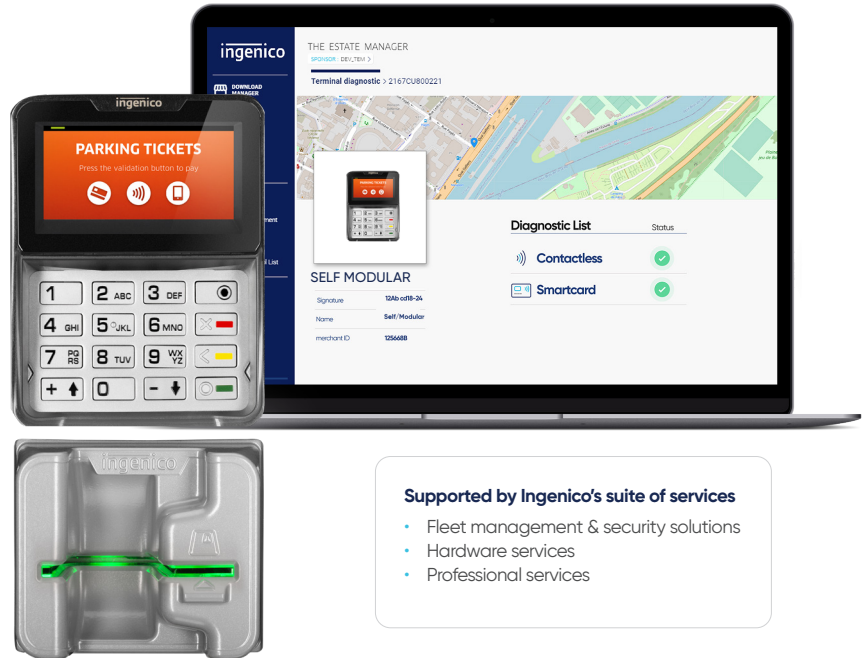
ingenico

THE ESTATE MANAGER
SPONSOR DEV_TEM >

DOWNLOAD MANAGER

Terminal diagnostic > 2167CU800221

SELF MODULAR

| Signature | 12Ab cd18-24 |
|---|---|
| Name | Self/Modular |
| merchant ID | 125668B |

Diagnostic List
Status

Contactless
Smartcard

ingenico
PARKING TICKETS
Press the validation button to pay

1 2 ABC 3 DEF
4 GHI 5 JKL 6 MNO
7 PQRS 8 TUV 9 WXYZ
0

ingenico

Supported by Ingenico's suite of services
• Fleet management & security solutions
• Hardware services
• Professional services